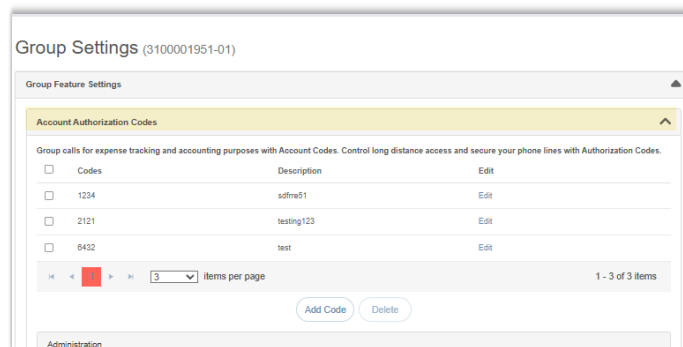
Group Settings (3100001951-01)

Group Feature Settings

Account Authorization Codes

Group calls for expense tracking and accounting purposes with Account Codes. Control long distance access and secure your phone lines with Authorization Codes.

| | Codes | Description | Edit |
|---|---|---|---|
| ☐ | 1234 | sdfrre51 | Edit |
| ☐ | 2121 | testing123 | Edit |
| ☐ | 6432 | test | Edit |

1 3 items per page 1 - 3 of 3 items

Add Code Delete

Administration